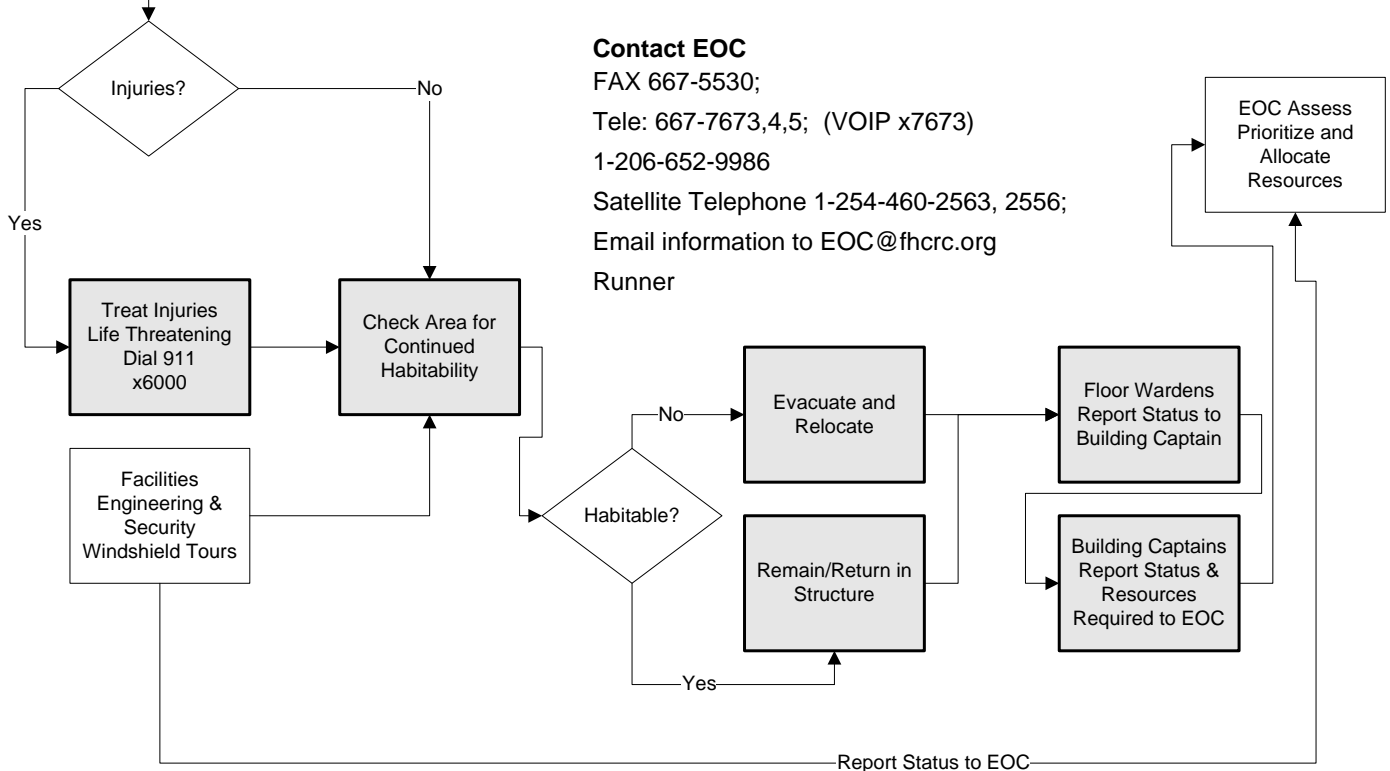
Injuries?

No

Yes

Contact EOC
FAX 667-5530;
Tele: 667-7673,4,5; (VOIP x7673)
1-206-652-9986
Satellite Telephone 1-254-460-2563, 2556;
Email information to EOC@fhcrc.org
Runner

EOC Assess Prioritize and Allocate Resources

Treat Injuries Life Threatening Dial 911 x6000

Check Area for Continued Habitability

Facilities Engineering & Security Windshield Tours

No

Evacuate and Relocate

Habitable?

Remain/Return in Structure

Yes

Floor Wardens Report Status to Building Captain

Building Captains Report Status & Resources Required to EOC

Report Status to EOC